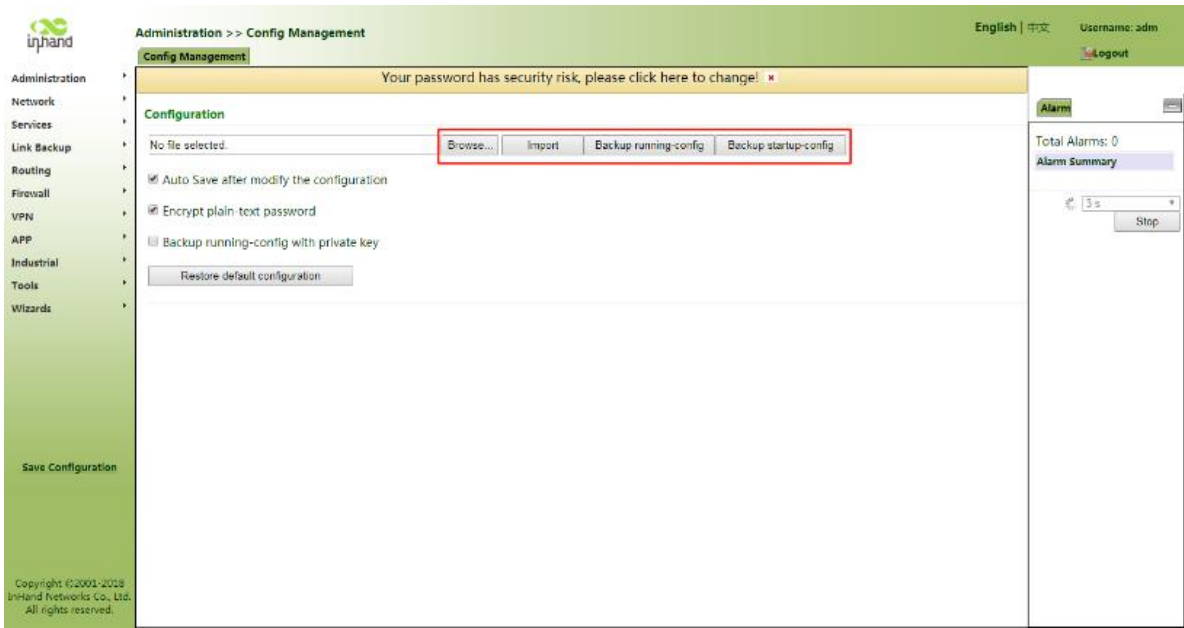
inhand

Administration >> Config Management

Config Management

English | 中文

Username: adm

Logout

Your password has security risk, please click here to change! ×

Administration
Network
Services
Link Backup
Routing
Firewall
VPN
APP
Industrial
Tools
Wizards

Configuration

No file selected.

Browse...

Import

Backup running-config

Backup startup-config

Auto Save after modify the configuration

Encrypt plain-text password

Backup running-config with private key

Restore default configuration

Alarm

Total Alarms: 0

Alarm Summary

3 s

Stop

Save Configuration

Copyright ©2001-2018 InHand Networks Co., Ltd. All rights reserved.